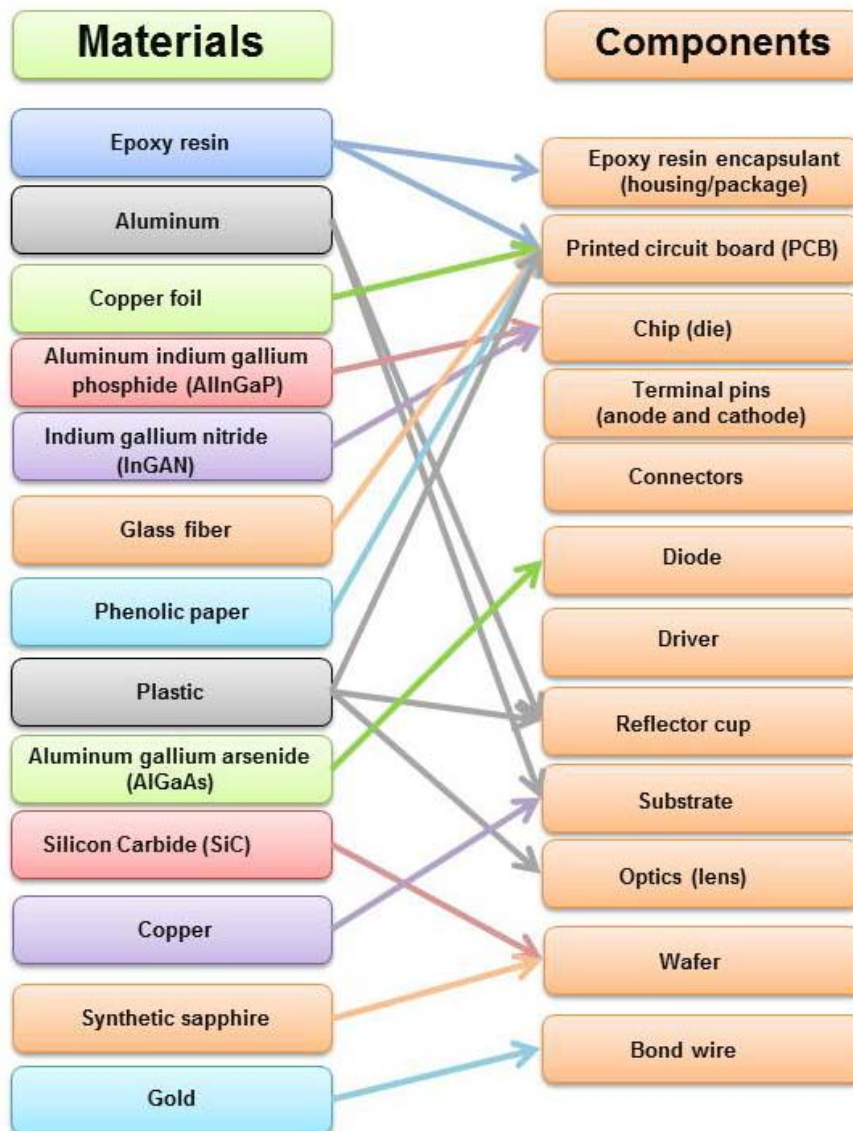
Materials

Components

Epoxy resin

Aluminum

Copper foil

Aluminum indium gallium phosphide (AlInGaP)

Indium gallium nitride (InGAN)

Glass fiber

Phenolic paper

Plastic

Aluminum gallium arsenide (AlGaAs)

Silicon Carbide (SiC)

Copper

Synthetic sapphire

Gold

Epoxy resin encapsulant (housing/package)

Printed circuit board (PCB)

Chip (die)

Terminal pins (anode and cathode)

Connectors

Diode

Driver

Reflector cup

Substrate

Optics (lens)

Wafer

Bond wire